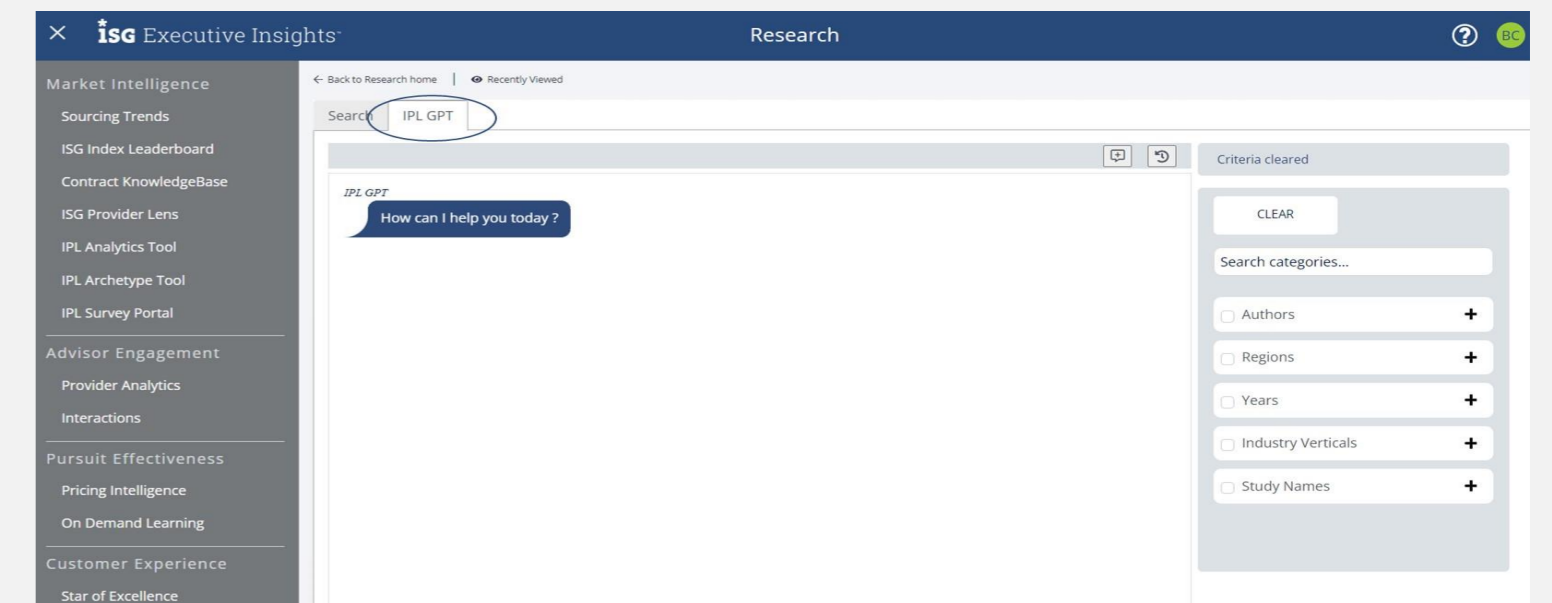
× ISG Executive Insights™ Research ? BC

Market Intelligence
Sourcing Trends
ISG Index Leaderboard
Contract KnowledgeBase
ISG Provider Lens
IPL Analytics Tool
IPL Archetype Tool
IPL Survey Portal
Advisor Engagement
Provider Analytics
Interactions
Pursuit Effectiveness
Pricing Intelligence
On Demand Learning
Customer Experience
Star of Excellence

← Back to Research home | Recently Viewed

Search IPL GPT

IPL GPT
How can I help you today ?

Criteria cleared
CLEAR
Search categories...
Authors +
Regions +
Years +
Industry Verticals +
Study Names +